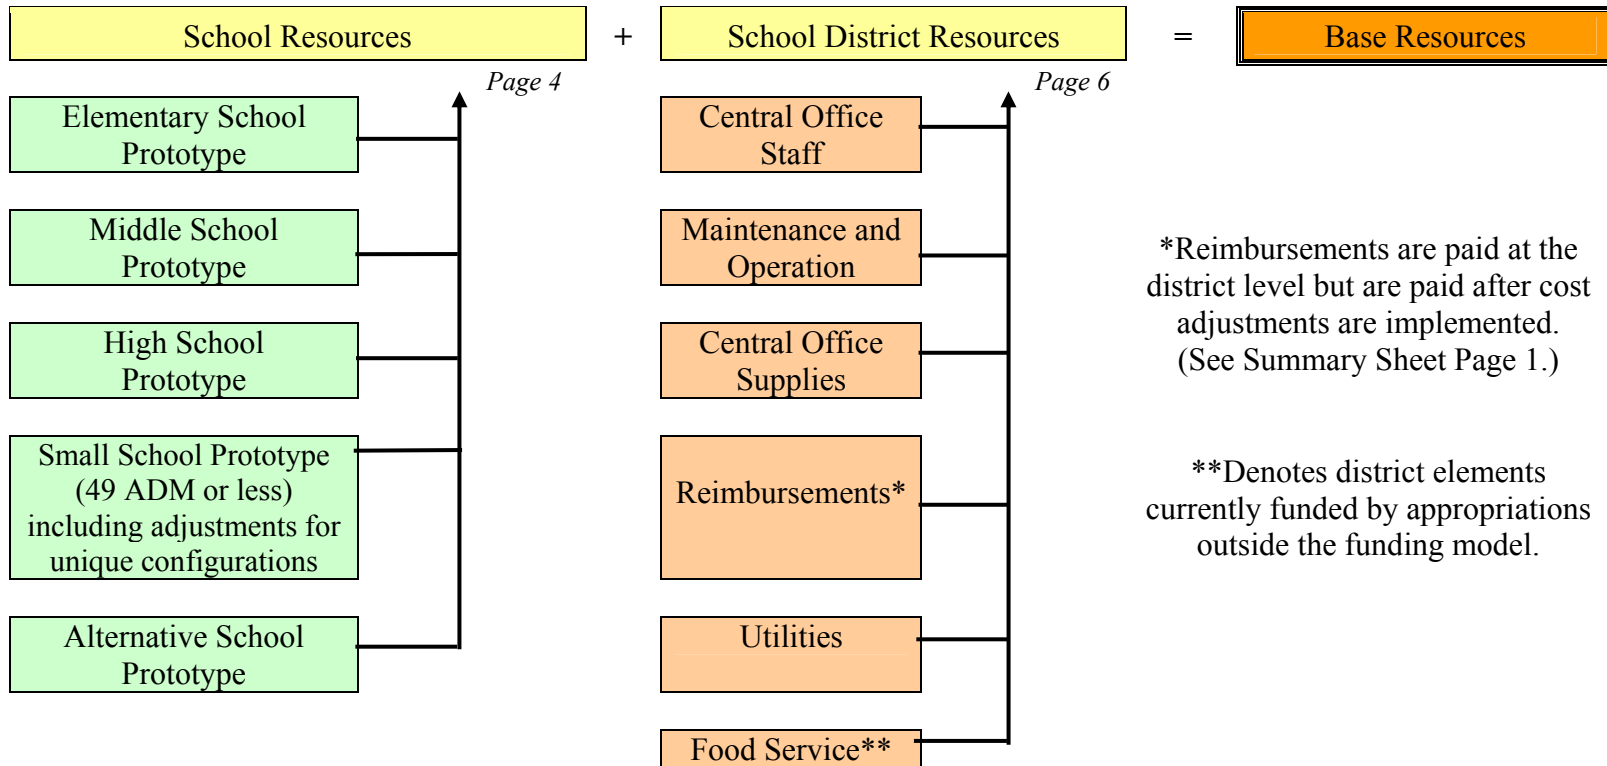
School Resources + School District Resources = Base Resources

Page 4

Elementary School Prototype

Middle School Prototype

High School Prototype

Small School Prototype (49 ADM or less) including adjustments for unique configurations

Alternative School Prototype

Page 6

Central Office Staff

Maintenance and Operation

Central Office Supplies

Reimbursements*

Utilities

Food Service**

*Reimbursements are paid at the district level but are paid after cost adjustments are implemented. (See Summary Sheet Page 1.)

**Denotes district elements currently funded by appropriations outside the funding model.